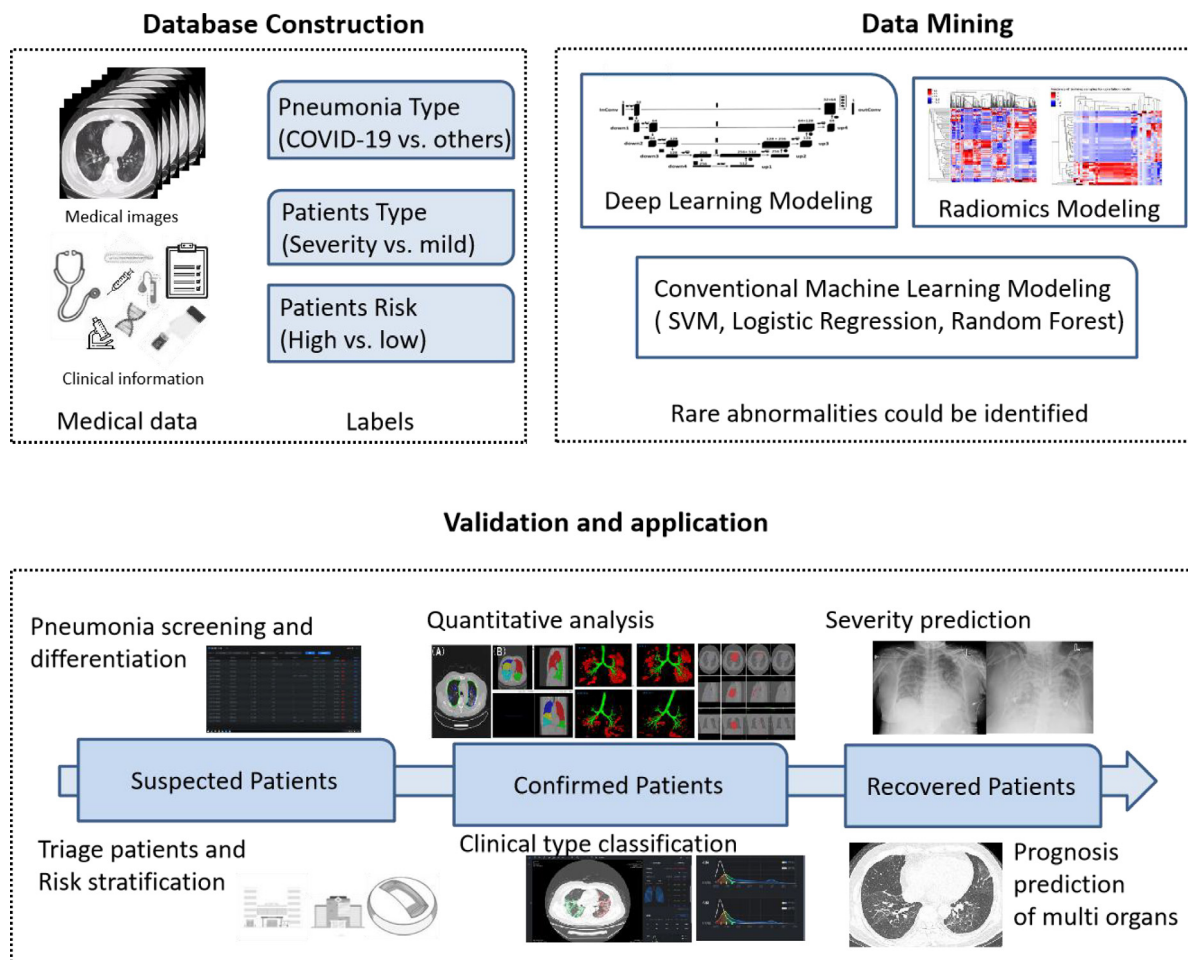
Database Construction

Medical images

Clinical information

Medical data

Pneumonia Type (COVID-19 vs. others)

Patients Type (Severity vs. mild)

Patients Risk (High vs. low)

Labels

Data Mining

Deep Learning Modeling

Radiomics Modeling

Conventional Machine Learning Modeling ( SVM, Logistic Regression, Random Forest)

Rare abnormalities could be identified

Validation and application

Pneumonia screening and differentiation

Quantitative analysis

(A)

(B)

Severity prediction

Suspected Patients

Confirmed Patients

Recovered Patients

Triage patients and Risk stratification

Clinical type classification

Prognosis prediction of multi organs